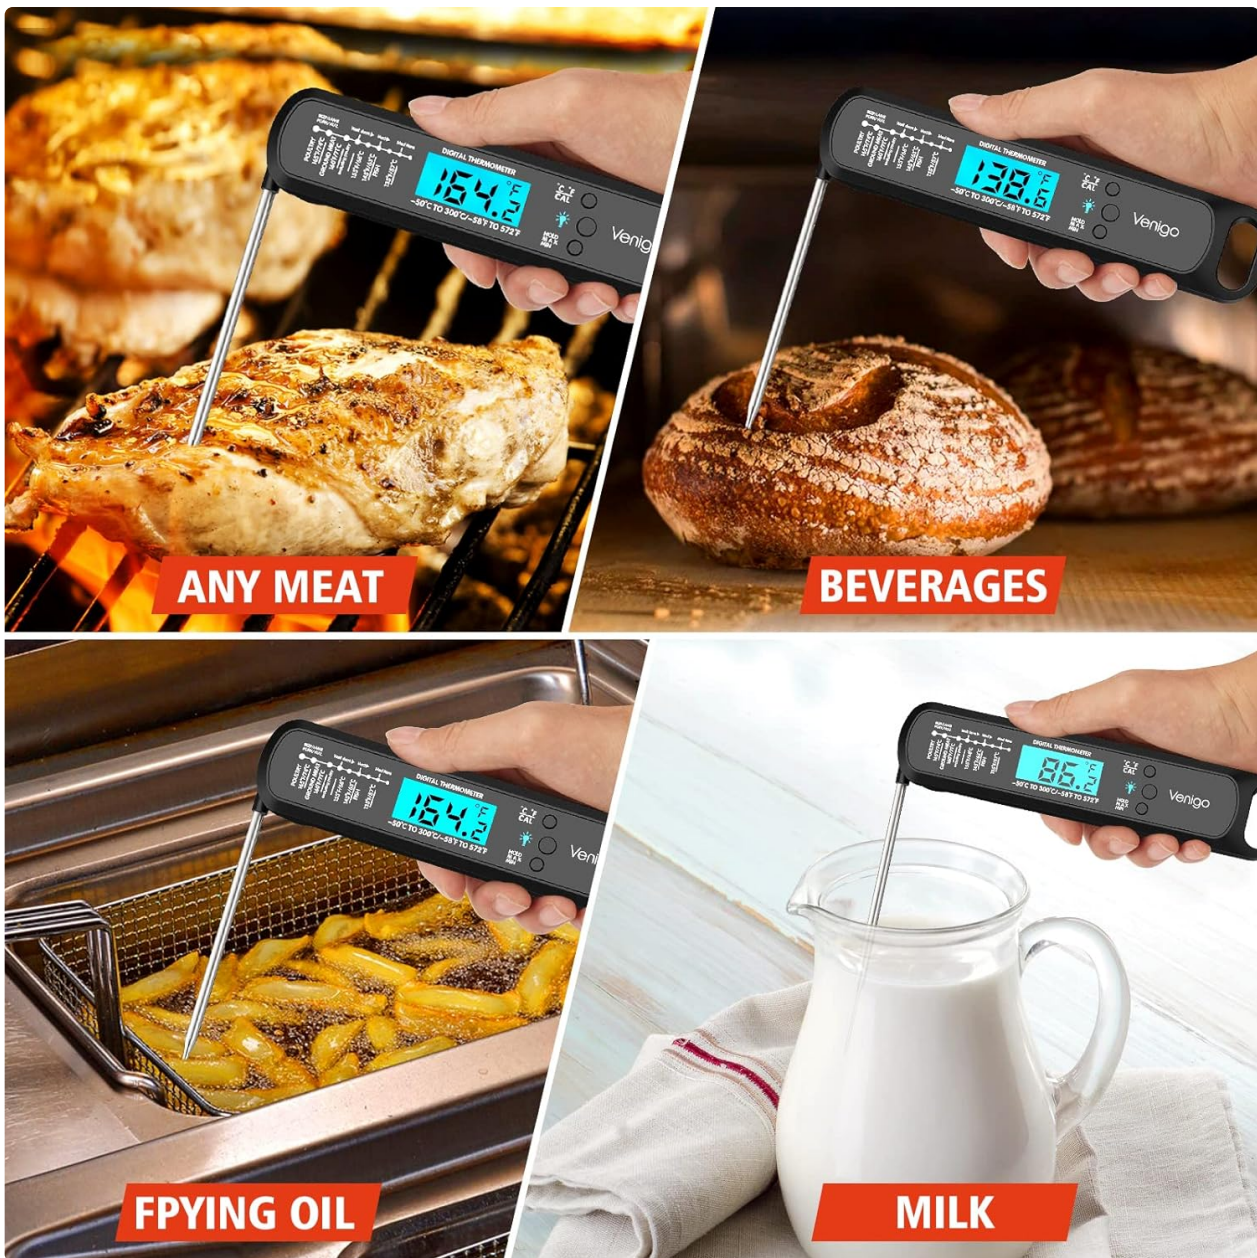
DIGITAL THERMOMETER
164.2 °F
-50°C TO 300°C/-58°F TO 572°F
°C °F CAL
HOLD MAX MIN
Venigo
ANY MEAT

DIGITAL THERMOMETER
138.6 °F
-50°C TO 300°C/-58°F TO 572°F
°C °F CAL
HOLD MAX MIN
Venigo
BEVERAGES

DIGITAL THERMOMETER
164.2 °F
-50°C TO 300°C/-58°F TO 572°F
°C °F CAL
HOLD MAX MIN
Veni
FPYING OIL

DIGITAL THERMOMETER
86.2 °C
-50°C TO 300°C/-58°F TO 572°F
°C °F CAL
HOLD MAX MIN
Venigo
MILK